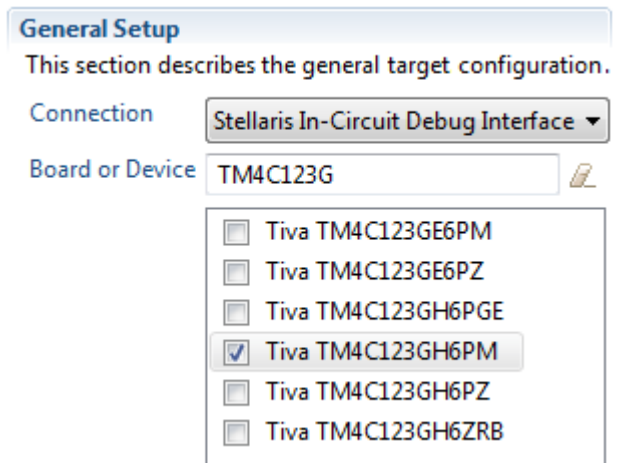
General Setup

This section describes the general target configuration.

Connection

Stellaris In-Circuit Debug Interface

Board or Device

TM4C123G

Tiva TM4C123GE6PM

Tiva TM4C123GE6PZ

Tiva TM4C123GH6PGE

Tiva TM4C123GH6PM

Tiva TM4C123GH6PZ

Tiva TM4C123GH6ZRB